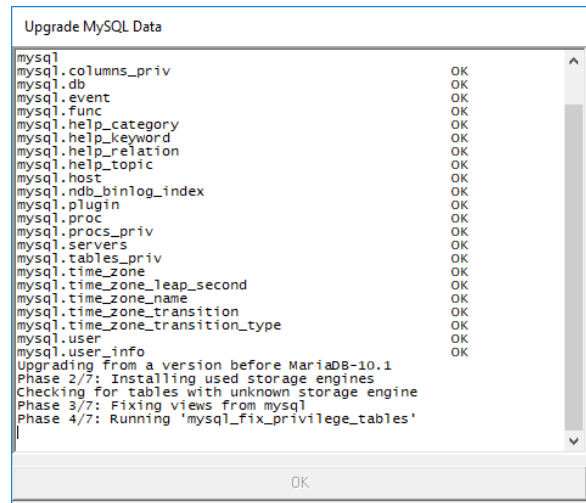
Upgrade MySQL Data

mysql
mysql.columns_priv OK
mysql.db OK
mysql.event OK
mysql.func OK
mysql.help_category OK
mysql.help_keyword OK
mysql.help_relation OK
mysql.help_topic OK
mysql.host OK
mysql.ndb_binlog_index OK
mysql.plugin OK
mysql.proc OK
mysql.procs_priv OK
mysql.servers OK
mysql.tables_priv OK
mysql.time_zone OK
mysql.time_zone_leap_second OK
mysql.time_zone_name OK
mysql.time_zone_transition OK
mysql.time_zone_transition_type OK
mysql.user OK
mysql.user_info OK
Upgrading from a version before MariaDB-10.1
Phase 2/7: Installing used storage engines
Checking for tables with unknown storage engine
Phase 3/7: Fixing views from mysql
Phase 4/7: Running 'mysql_fix_privilege_tables'

OK